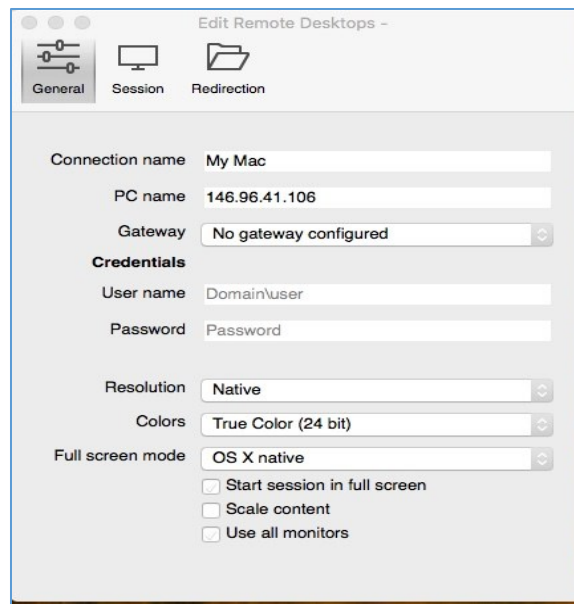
Edit Remote Desktops -

General
Session
Redirection

Connection name My Mac
PC name 146.96.41.106
Gateway No gateway configured
Credentials
User name Domain\user
Password Password

Resolution Native
Colors True Color (24 bit)
Full screen mode OS X native
Start session in full screen
Scale content
Use all monitors